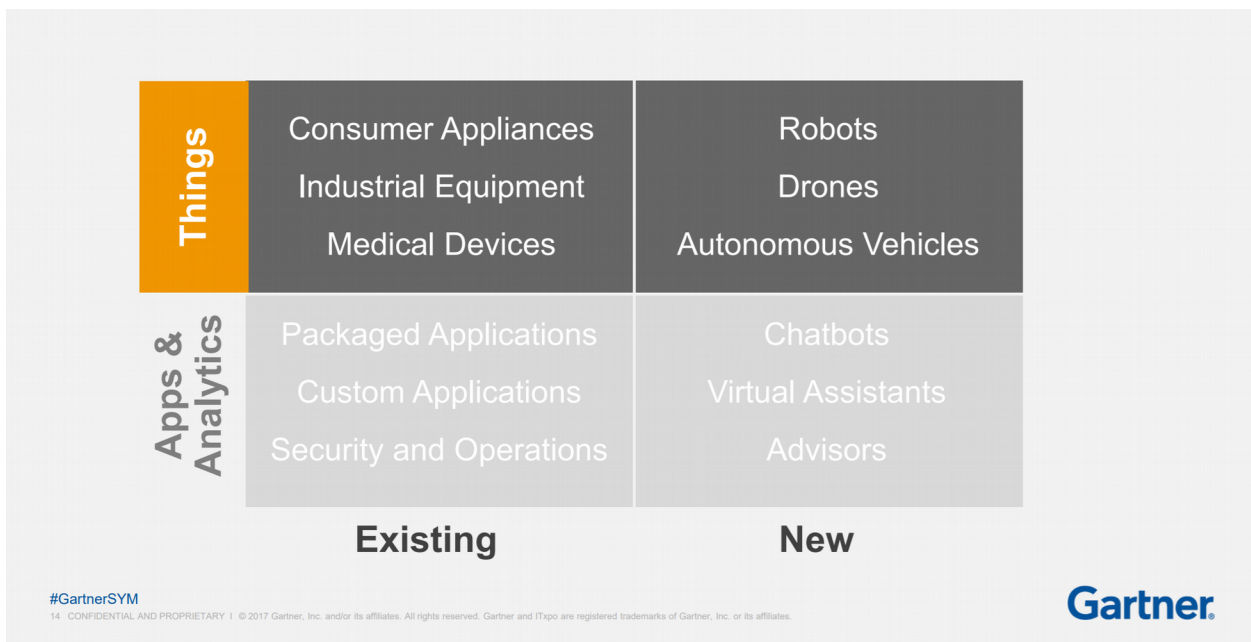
| | | |
|---|---|---|
| Things | Consumer Appliances<br>Industrial Equipment<br>Medical Devices | Robots<br>Drones<br>Autonomous Vehicles |
| Apps & Analytics | Packaged Applications<br>Custom Applications<br>Security and Operations | Chatbots<br>Virtual Assistants<br>Advisors |
| | Existing | New |

#GartnerSYM
14 CONFIDENTIAL AND PROPRIETARY I © 2017 Gartner, Inc. and/or its affiliates. All rights reserved. Gartner and ITxpo are registered trademarks of Gartner, Inc. or its affiliates.

Gartner.